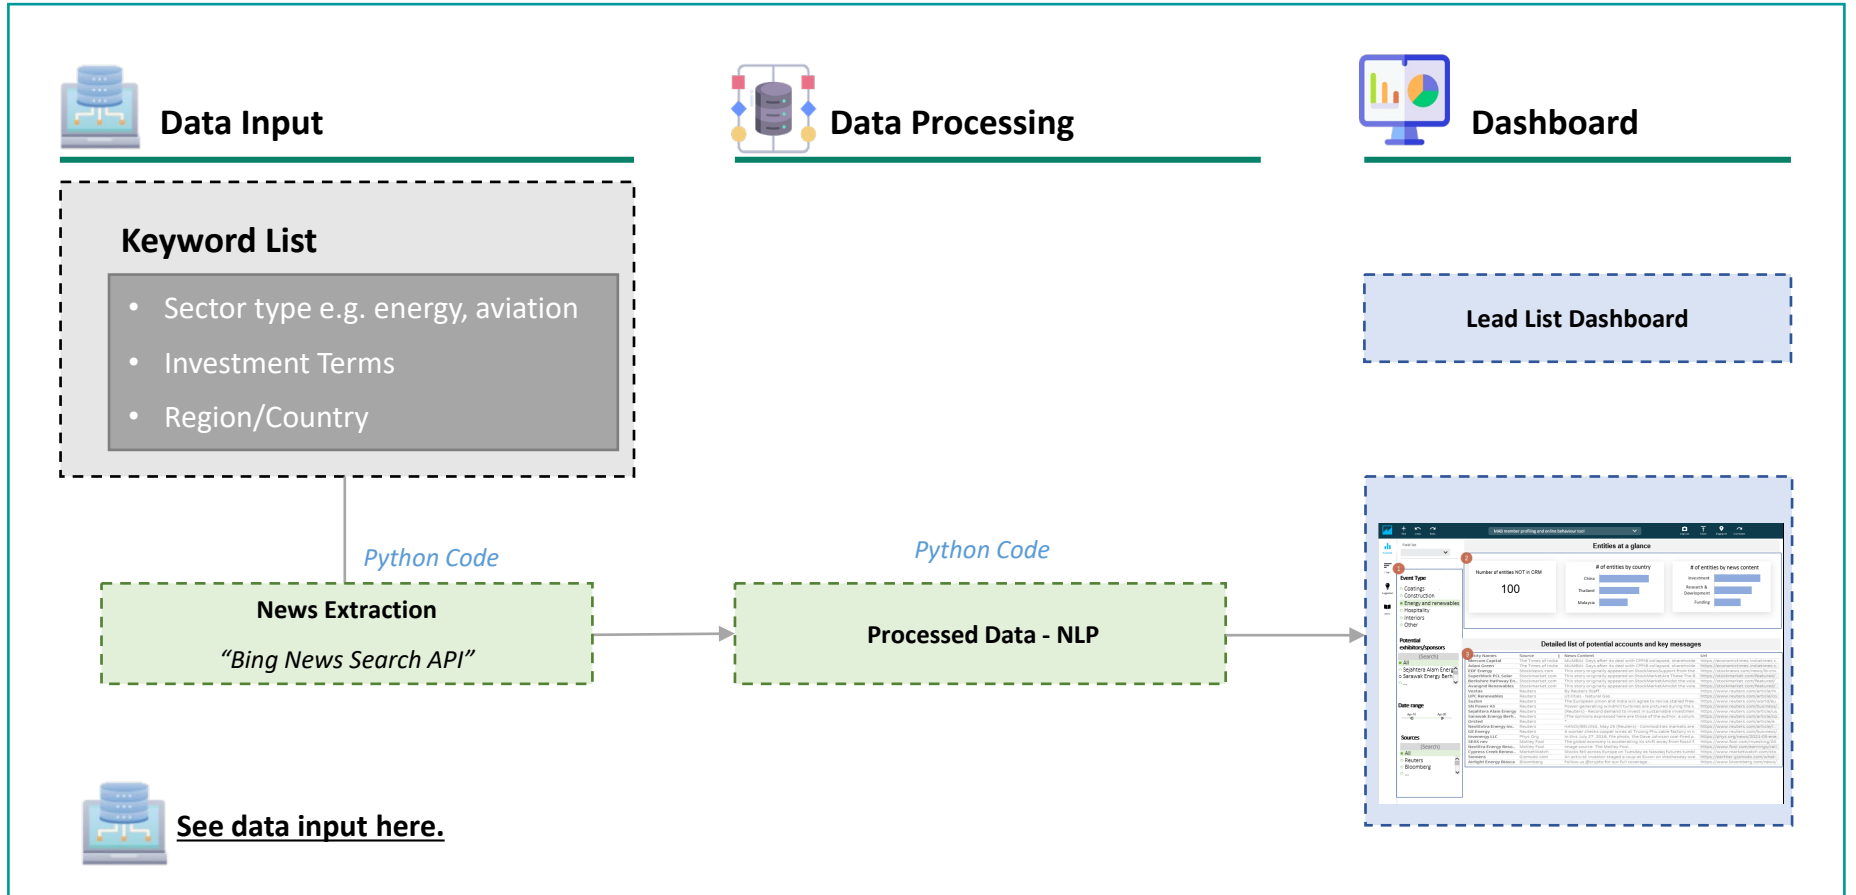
Data Input

Data Processing

Dashboard

Keyword List

• Sector type e.g. energy, aviation
• Investment Terms
• Region/Country

Lead List Dashboard

Python Code

Python Code

News Extraction

"Bing News Search API"

Processed Data - NLP

Entities at a glance

Number of entities NOT in CRM

100

# of entities by country

# of entities by news content

Event Type

Potential exhibition/sponsors

Date range

Sources

Detailed list of potential accounts and key messages

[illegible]

See data input here.